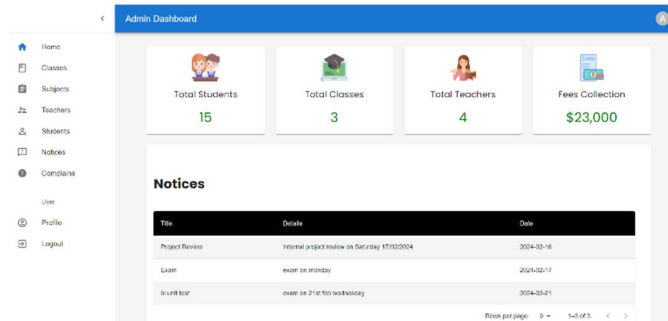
<

Admin Dashboard

A

Home

Classes

Subjects

Teachers

Students

Notices

Complains

User

Profile

Logout

Total Students

15

Total Classes

3

Total Teachers

4

Fees Collection

$23,000

Notices

| Title | Details | Date |
|---|---|---|
| Project Review | Internal project review on Saturday 17/02/2024 | 2024-02-16 |
| Exam | exam on monday | 2024-02-17 |
| Ist unit test | exam on 21st feb wednesday | 2024-02-21 |

Rows per page: 5 ▾ 1–3 of 3 < >